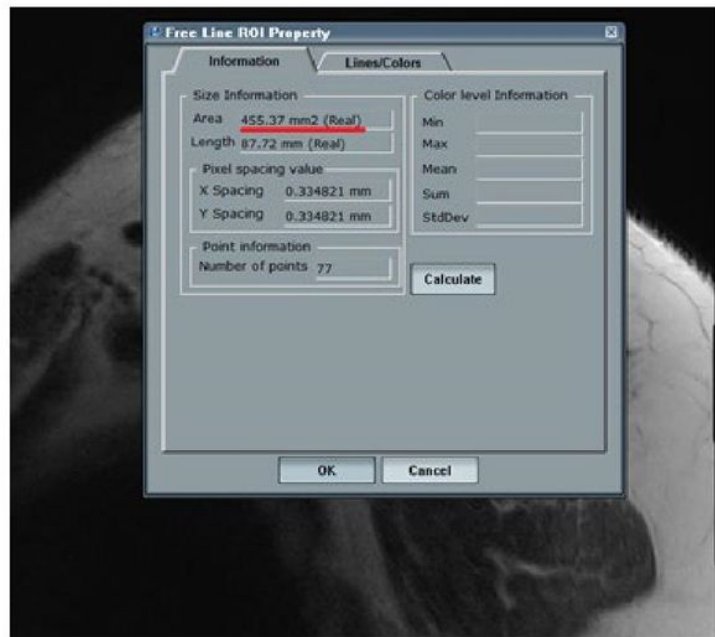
Free Line ROI Property

Information

Lines/Colors

Size Information

Area 455.37 mm2 (Real)

Length 87.72 mm (Real)

Pixel spacing value

X Spacing 0.334821 mm

Y Spacing 0.334821 mm

Point information

Number of points 77

Color level Information

Min

Max

Mean

Sum

StdDev

Calculate

OK

Cancel